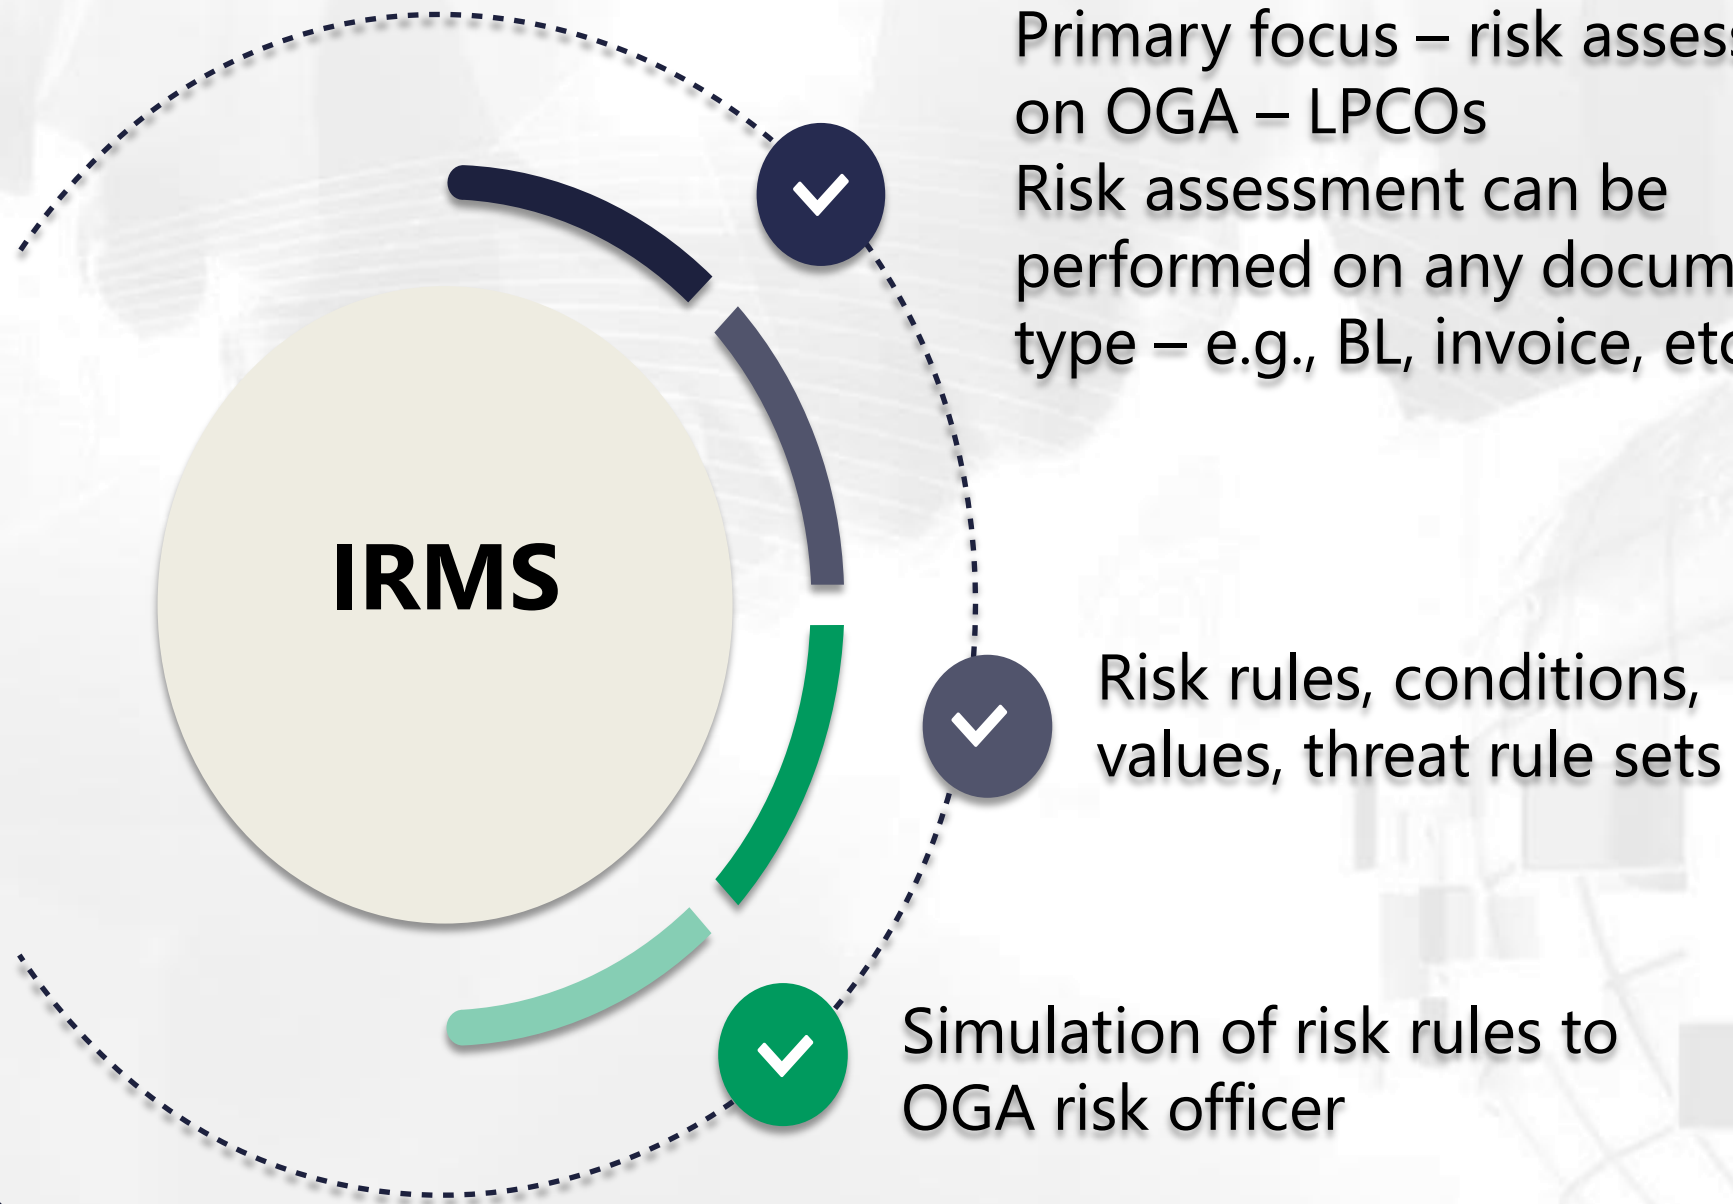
IRMS

Primary focus – risk asses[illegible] on OGA – LPCOs
Risk assessment can be performed on any docum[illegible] type – e.g., BL, invoice, et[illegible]

Risk rules, conditions, values, threat rule sets

Simulation of risk rules to OGA risk officer